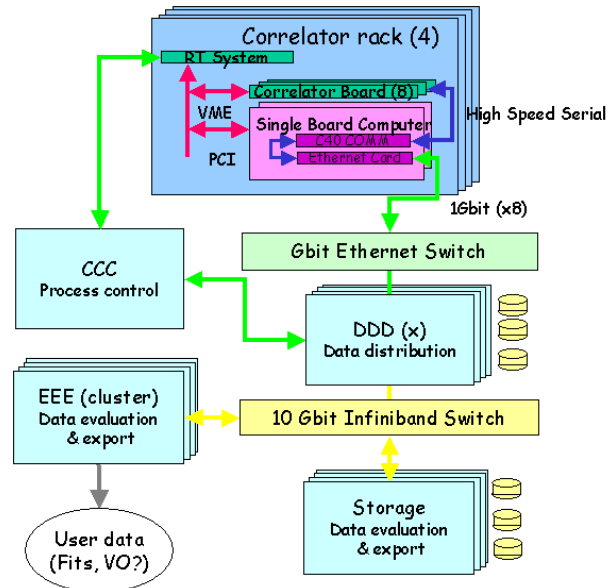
Correlator rack (4)

RT System

Correlator Board (8)

VME

Single Board Computer

C40 COMM

Ethernet Card

PCI

High Speed Serial

1Gbit (x8)

Gbit Ethernet Switch

CCC
Process control

DDD (x)
Data distribution

EEE (cluster)
Data evaluation & export

10 Gbit Infiniband Switch

Storage
Data evaluation & export

User data
(Fits, VO?)